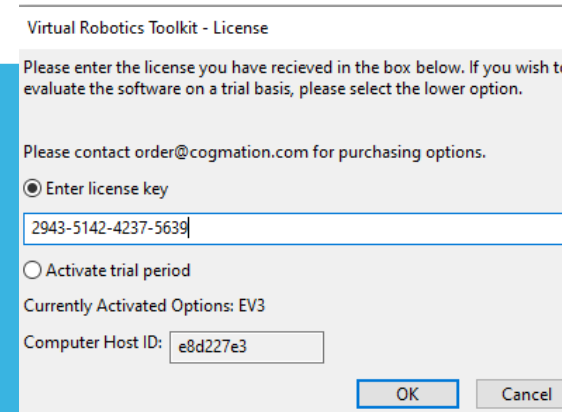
Virtual Robotics Toolkit - License

Please enter the license you have recieved in the box below. If you wish t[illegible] evaluate the software on a trial basis, please select the lower option.

Please contact order@cogmation.com for purchasing options.

Enter license key

2943-5142-4237-5639

Activate trial period

Currently Activated Options: EV3

Computer Host ID: e8d227e3

OK

Cancel